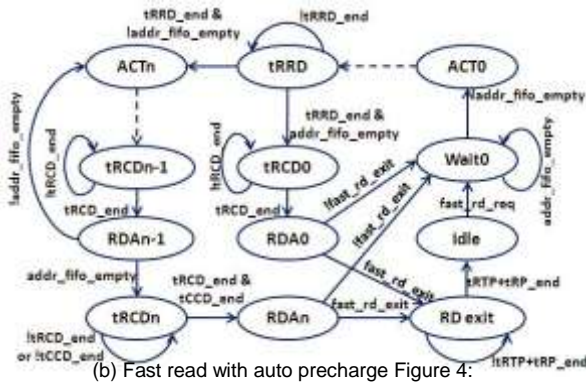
tRRD_end & !addr_fifo_empty

!tRRD_end

ACTn

tRRD

ACT0

tRRD_end & addr_fifo_empty

!addr_fifo_empty

!tRCD_end

tRCDn-1

tRCD0

!tRCD_end

Wait0

!addr_fifo_empty

addr_fifo_empty

!fast_rd_exit

fast_rd_req

tRCD_end

tRCD_end

RDAn-1

RDA0

!fast_rd_exit

Idle

addr_fifo_empty

fast_rd_exit

tRCD_end & tCCD_end

fast_rd_exit

tRTP+tRP_end

tRCDn

RDAn

RD exit

!tRCD_end or !tCCD_end

!tRTP+tRP_end

(b) Fast read with auto precharge Figure 4: